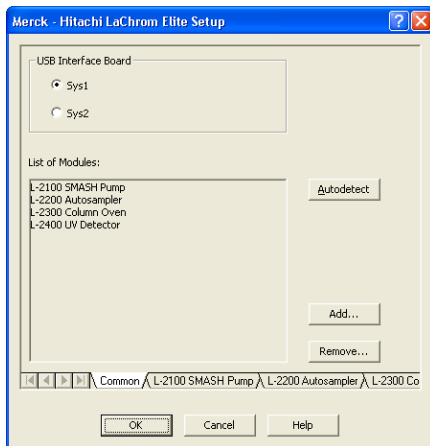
Merck - Hitachi LaChrom Elite Setup

USB Interface Board

Sys1

Sys2

List of Modules:

L-2100 SMASH Pump
L-2200 Autosampler
L-2300 Column Oven
L-2400 UV Detector

Autodetect

Add...

Remove...

Common | L-2100 SMASH Pump | L-2200 Autosampler | L-2300 Co

OK | Cancel | Help